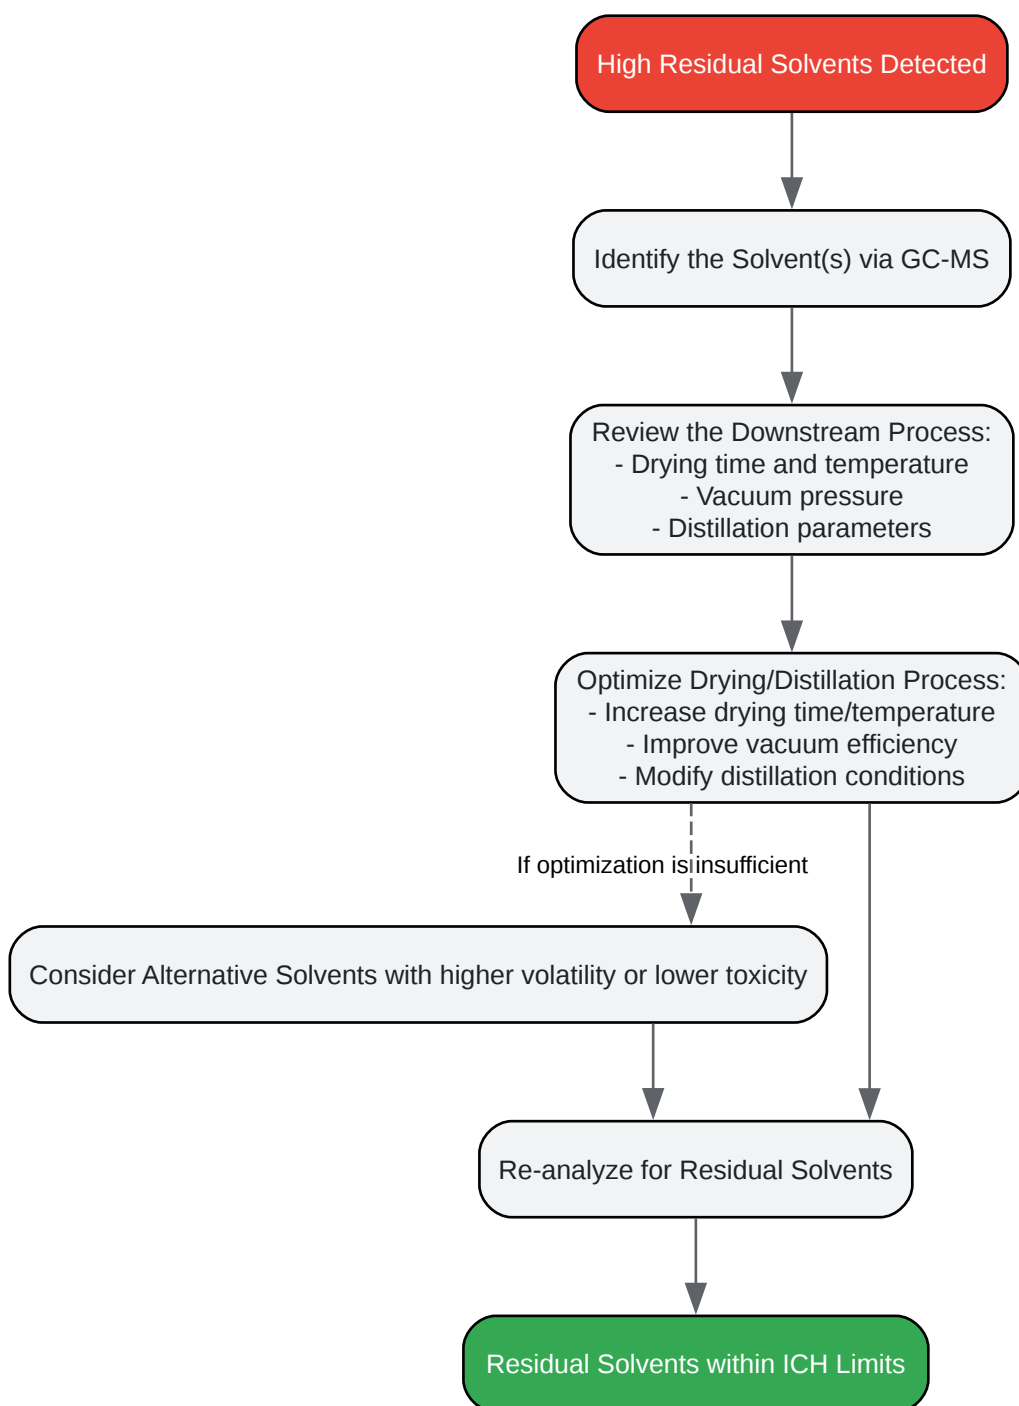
High Residual Solvents Detected

Identify the Solvent(s) via GC-MS

Review the Downstream Process:
- Drying time and temperature
- Vacuum pressure
- Distillation parameters

Optimize Drying/Distillation Process:
- Increase drying time/temperature
- Improve vacuum efficiency
- Modify distillation conditions

If optimization is insufficient

Consider Alternative Solvents with higher volatility or lower toxicity

Re-analyze for Residual Solvents

Residual Solvents within ICH Limits